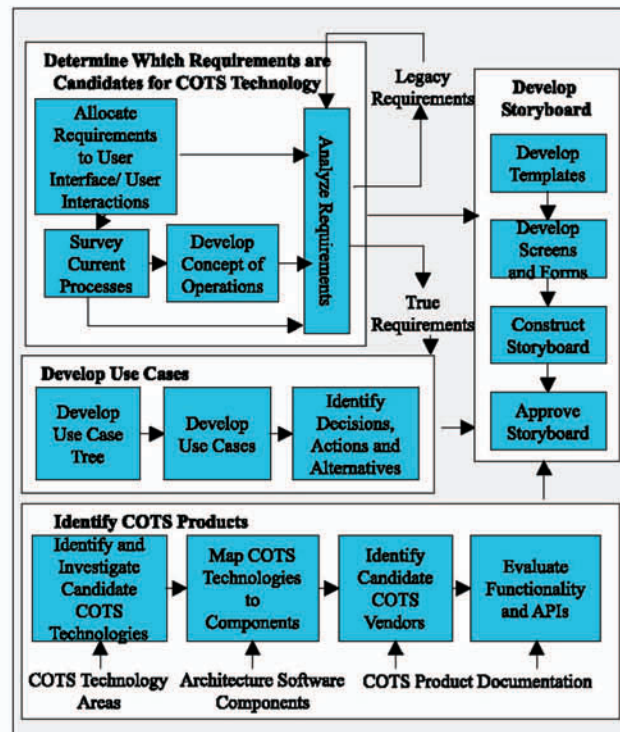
Determine Which Requirements are Candidates for COTS Technology

Allocate Requirements to User Interface/ User Interactions

Survey Current Processes

Develop Concept of Operations

Analyze Requirements

Legacy Requirements

True Requirements

Develop Storyboard

Develop Templates

Develop Screens and Forms

Construct Storyboard

Approve Storyboard

Develop Use Cases

Develop Use Case Tree

Develop Use Cases

Identify Decisions, Actions and Alternatives

Identify COTS Products

Identify and Investigate Candidate COTS Technologies

Map COTS Technologies to Components

Identify Candidate COTS Vendors

Evaluate Functionality and APIs

COTS Technology Areas

Architecture Software Components

COTS Product Documentation